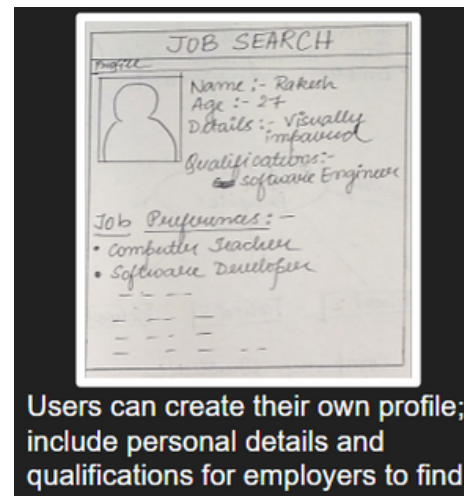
JOB SEARCH

Profile

Name :- Rakesh
Age :- 27
Details :- Visually impaired
Qualifications:-
Software Engineer

Job Preferences :-
• Computer Teacher
• Software Developer

Users can create their own profile; include personal details and qualifications for employers to find